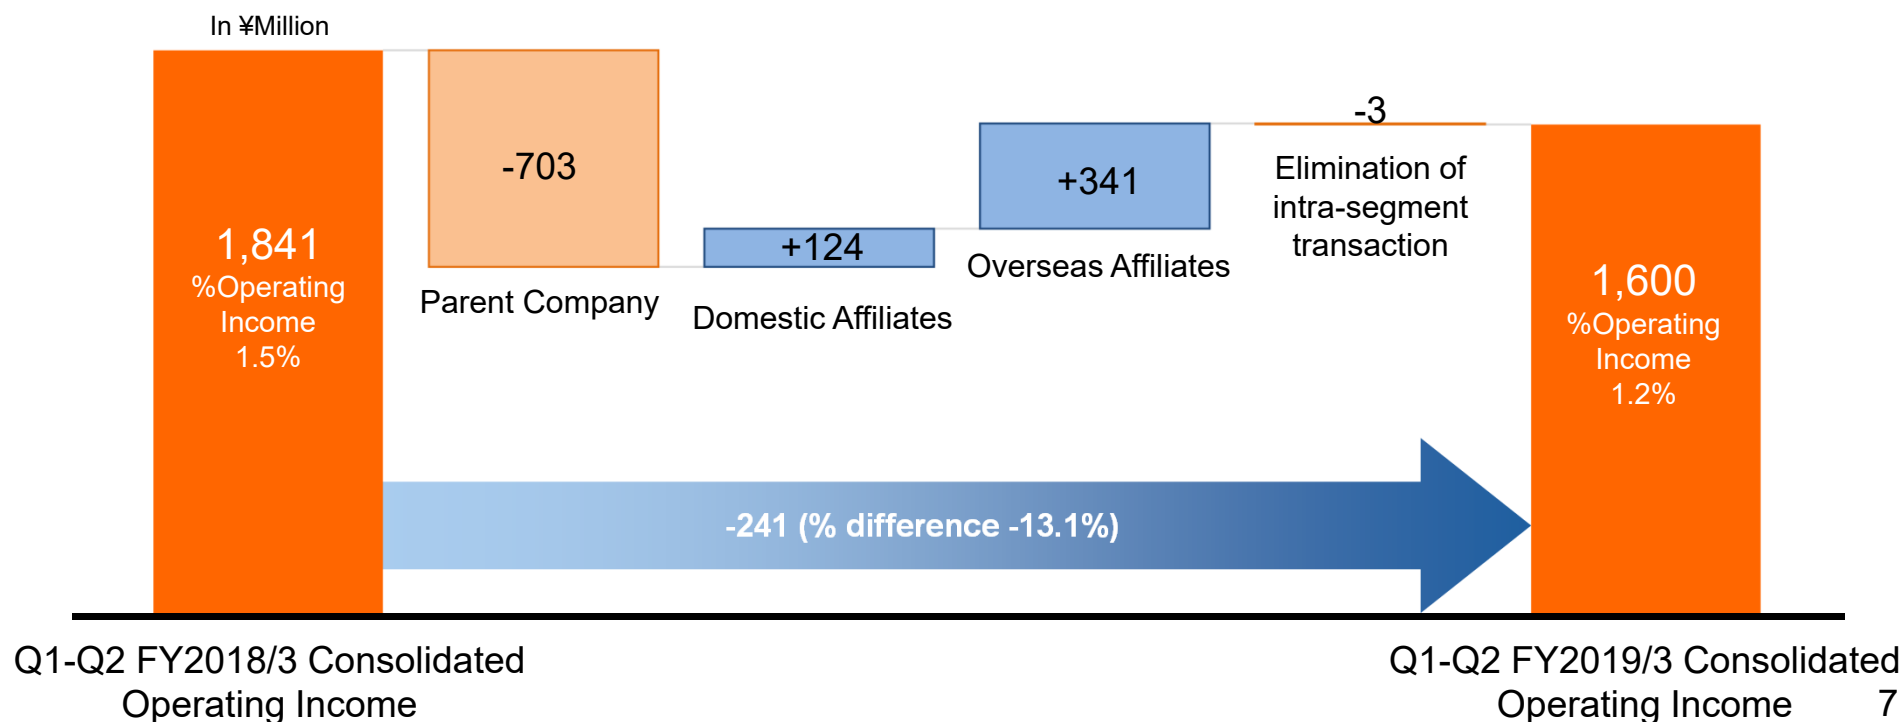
In ¥Million

1,841
%Operating Income
1.5%

-703
Parent Company

+124
Domestic Affiliates

+341
Overseas Affiliates

-3
Elimination of intra-segment transaction

1,600
%Operating Income
1.2%

-241 (% difference -13.1%)

Q1-Q2 FY2018/3 Consolidated Operating Income

Q1-Q2 FY2019/3 Consolidated Operating Income

7